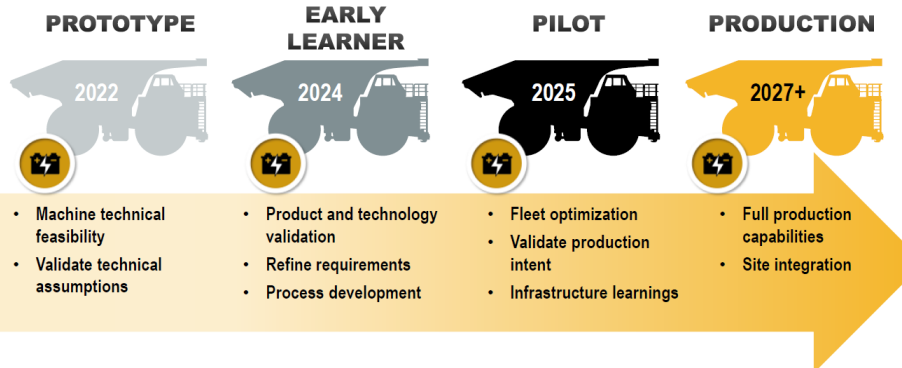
PROTOTYPE

2022

• Machine technical feasibility
• Validate technical assumptions

EARLY LEARNER

2024

• Product and technology validation
• Refine requirements
• Process development

PILOT

2025

• Fleet optimization
• Validate production intent
• Infrastructure learnings

PRODUCTION

2027+

• Full production capabilities
• Site integration